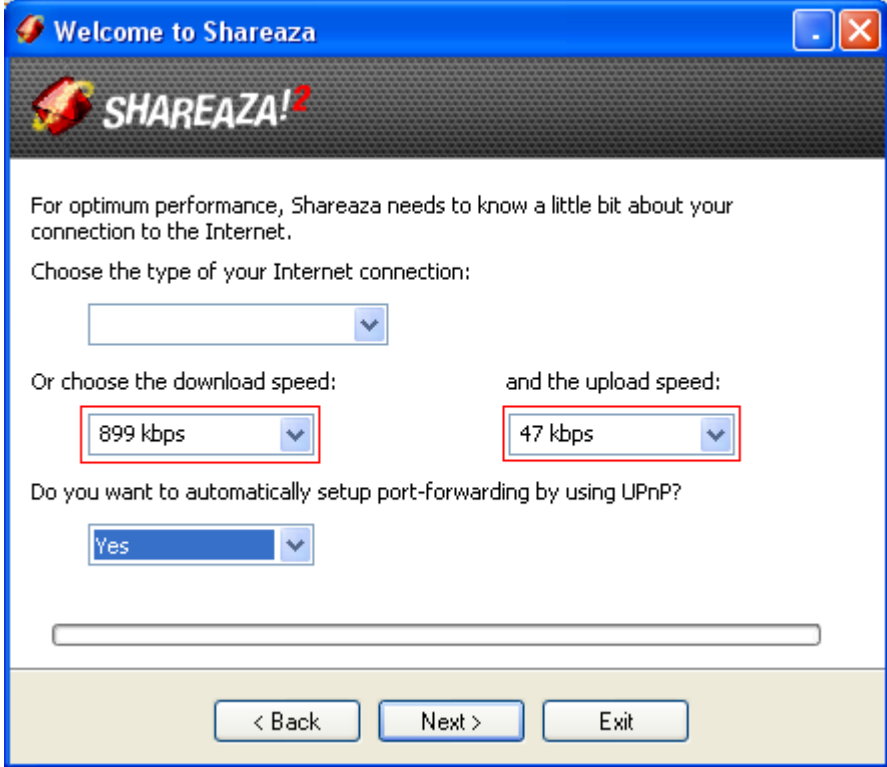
Welcome to Shareaza

SHAREAZA!2

For optimum performance, Shareaza needs to know a little bit about your connection to the Internet.

Choose the type of your Internet connection:

Or choose the download speed:

and the upload speed:

899 kbps

47 kbps

Do you want to automatically setup port-forwarding by using UPnP?

Yes

< Back

Next >

Exit